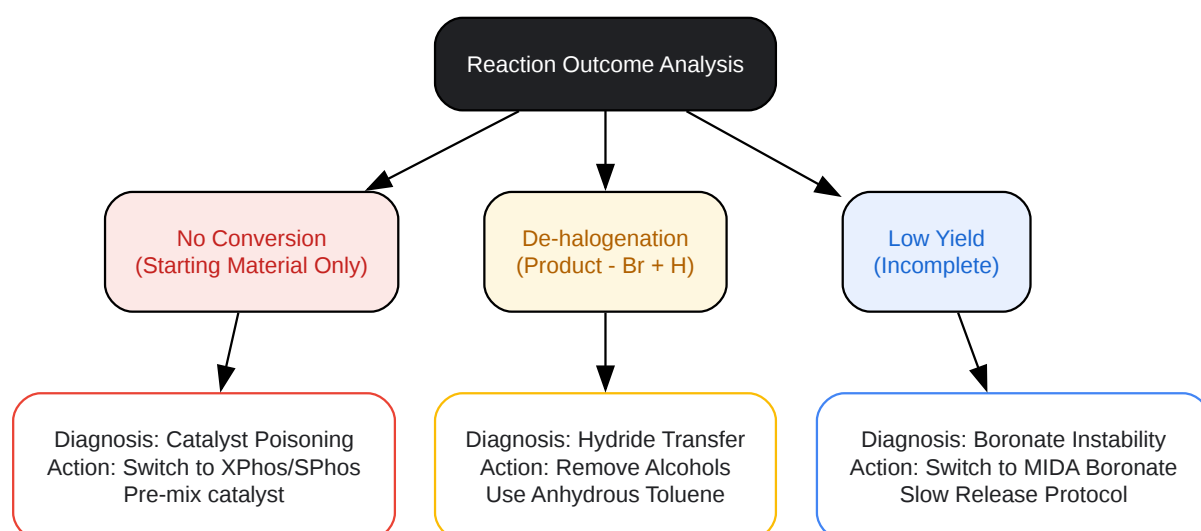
Reaction Outcome Analysis

No Conversion
(Starting Material Only)

De-halogenation
(Product - Br + H)

Low Yield
(Incomplete)

Diagnosis: Catalyst Poisoning
Action: Switch to XPhos/SPhos
Pre-mix catalyst

Diagnosis: Hydride Transfer
Action: Remove Alcohols
Use Anhydrous Toluene

Diagnosis: Boronate Instability
Action: Switch to MIDA Boronate
Slow Release Protocol